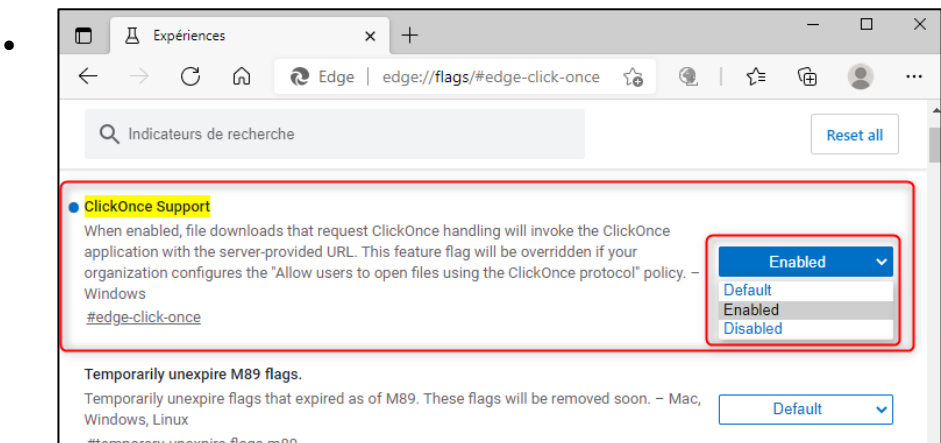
Expériences

Edge | edge://flags/#edge-click-once

Indicateurs de recherche

Reset all

ClickOnce Support

When enabled, file downloads that request ClickOnce handling will invoke the ClickOnce application with the server-provided URL. This feature flag will be overridden if your organization configures the "Allow users to open files using the ClickOnce protocol" policy. – Windows

#edge-click-once

Enabled

Default

Enabled

Disabled

Temporarily unexpire M89 flags.

Temporarily unexpire flags that expired as of M89. These flags will be removed soon. – Mac, Windows, Linux

Default

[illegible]